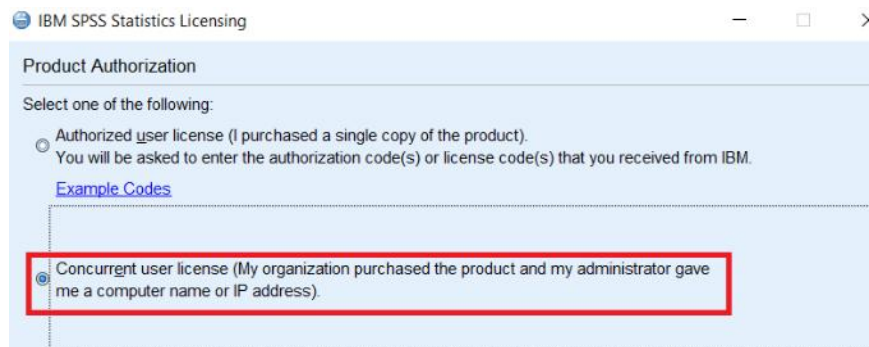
IBM SPSS Statistics Licensing

Product Authorization

Select one of the following:

Authorized user license (I purchased a single copy of the product).
You will be asked to enter the authorization code(s) or license code(s) that you received from IBM.

Example Codes

Concurrent user license (My organization purchased the product and my administrator gave me a computer name or IP address).